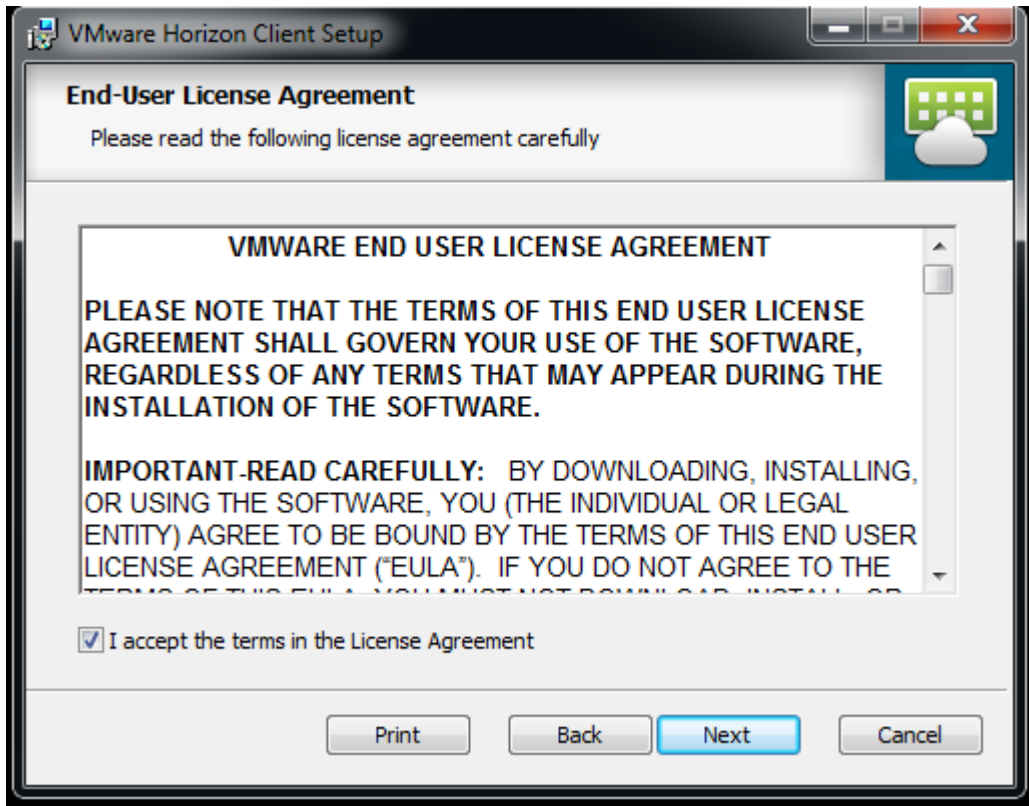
VMware Horizon Client Setup

End-User License Agreement

Please read the following license agreement carefully

VMWARE END USER LICENSE AGREEMENT

PLEASE NOTE THAT THE TERMS OF THIS END USER LICENSE AGREEMENT SHALL GOVERN YOUR USE OF THE SOFTWARE, REGARDLESS OF ANY TERMS THAT MAY APPEAR DURING THE INSTALLATION OF THE SOFTWARE.

IMPORTANT-READ CAREFULLY: BY DOWNLOADING, INSTALLING, OR USING THE SOFTWARE, YOU (THE INDIVIDUAL OR LEGAL ENTITY) AGREE TO BE BOUND BY THE TERMS OF THIS END USER LICENSE AGREEMENT ("EULA"). IF YOU DO NOT AGREE TO THE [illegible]

I accept the terms in the License Agreement

Print Back Next Cancel